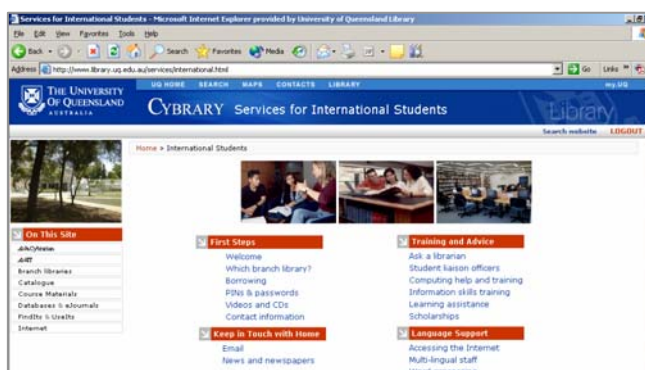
Services for International Students - Microsoft Internet Explorer provided by University of Queensland Library

File Edit View Favorites Tools Help

Back Search Favorites Media

Address http://www.library.uq.edu.au/services/international.html Go Links

THE UNIVERSITY OF QUEENSLAND AUSTRALIA

UQ HOME SEARCH MAPS CONTACTS LIBRARY my.UQ

CYBRARY Services for International Students

Library

Search website LOGOUT

Home » International Students

On This Site

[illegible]
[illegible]
Branch libraries
Catalogue
Course Materials
Databases & eJournals
FindIts & UseIts
Internet

First Steps
Welcome
Which branch library?
Borrowing
PINs & passwords
Videos and CDs
Contact information

Keep in Touch with Home
Email
News and newspapers

Training and Advice
Ask a librarian
Student liaison officers
Computing help and training
Information skills training
Learning assistance
Scholarships

Language Support
Accessing the Internet
Multi-lingual staff
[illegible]